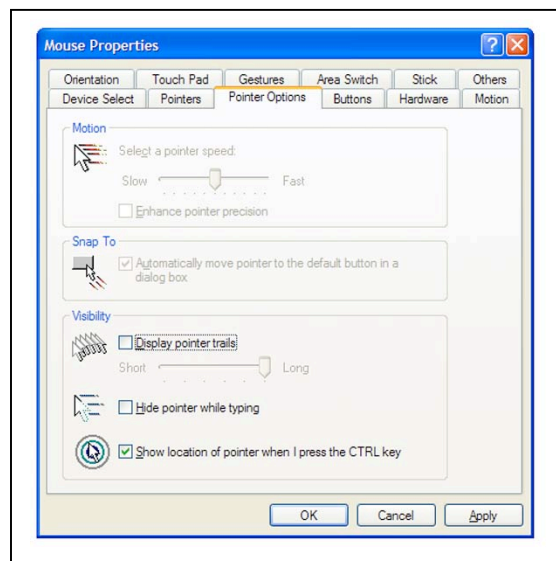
Mouse Properties

Orientation | Touch Pad | Gestures | Area Switch | Stick | Others
Device Select | Pointers | Pointer Options | Buttons | Hardware | Motion

Motion
Select a pointer speed:
Slow Fast
Enhance pointer precision

Snap To
Automatically move pointer to the default button in a dialog box

Visibility
Display pointer trails
Short Long
Hide pointer while typing
Show location of pointer when I press the CTRL key

OK Cancel Apply